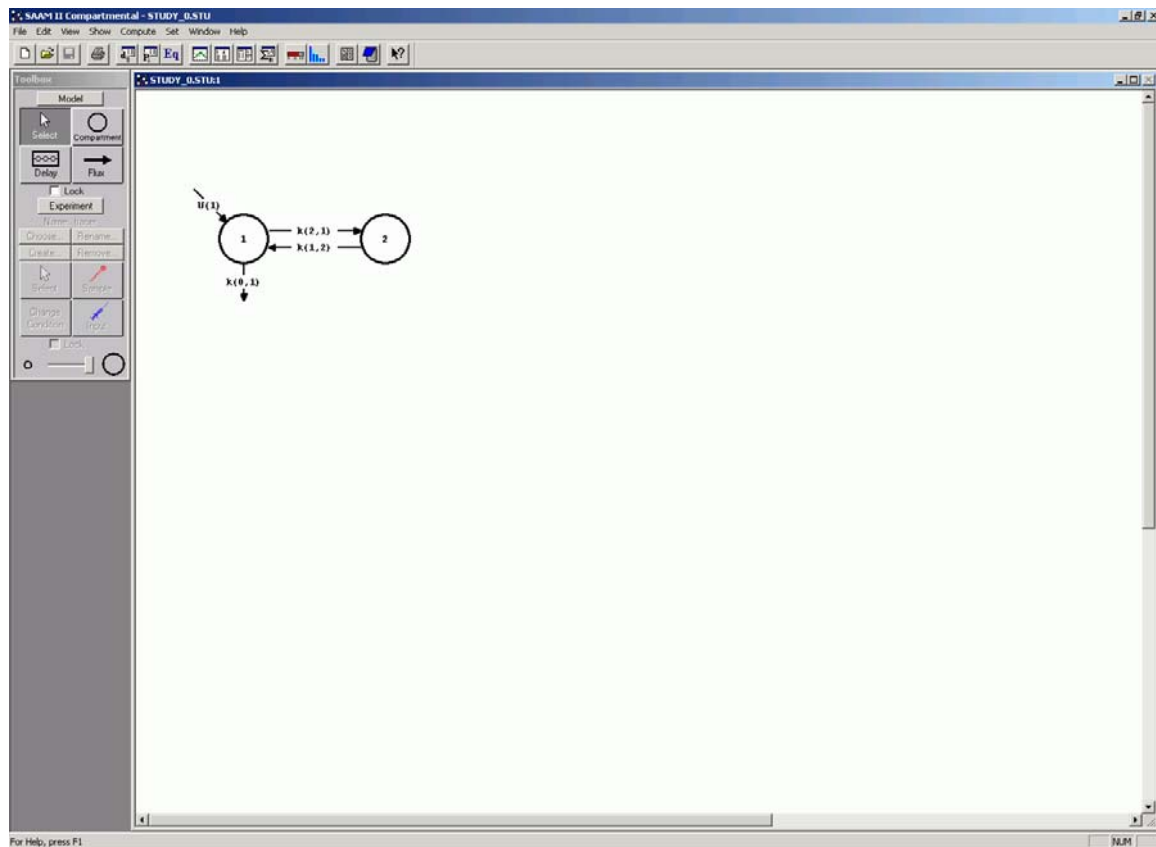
SAAM II Compartmental - STUDY_0.STU

File Edit View Show Compute Set Window Help

Toolbox

Model

Select Compartment

Delay Flux

Lock

Experiment

Name: Name

Choose... Rename...

Create... Remove...

Select Sample

Change Condition Input

Lock

STUDY_0.STU:1

U(1)

1

k(2,1)

k(1,2)

2

k(0,1)

For Help, press F1

NUM